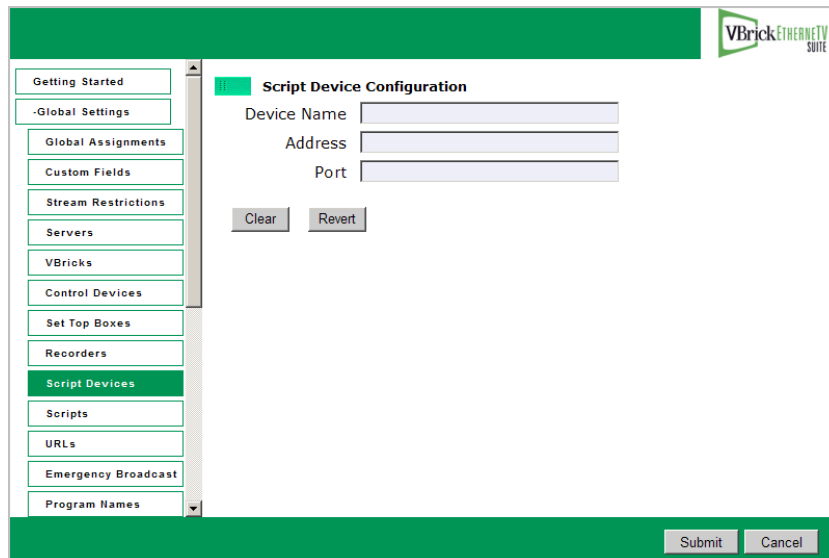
VBrick ETHERNETV SUITE

Getting Started
-Global Settings
Global Assignments
Custom Fields
Stream Restrictions
Servers
VBricks
Control Devices
Set Top Boxes
Recorders
Script Devices
Scripts
URLs
Emergency Broadcast
Program Names

Script Device Configuration

Device Name
Address
Port

Clear
Revert

Submit
Cancel